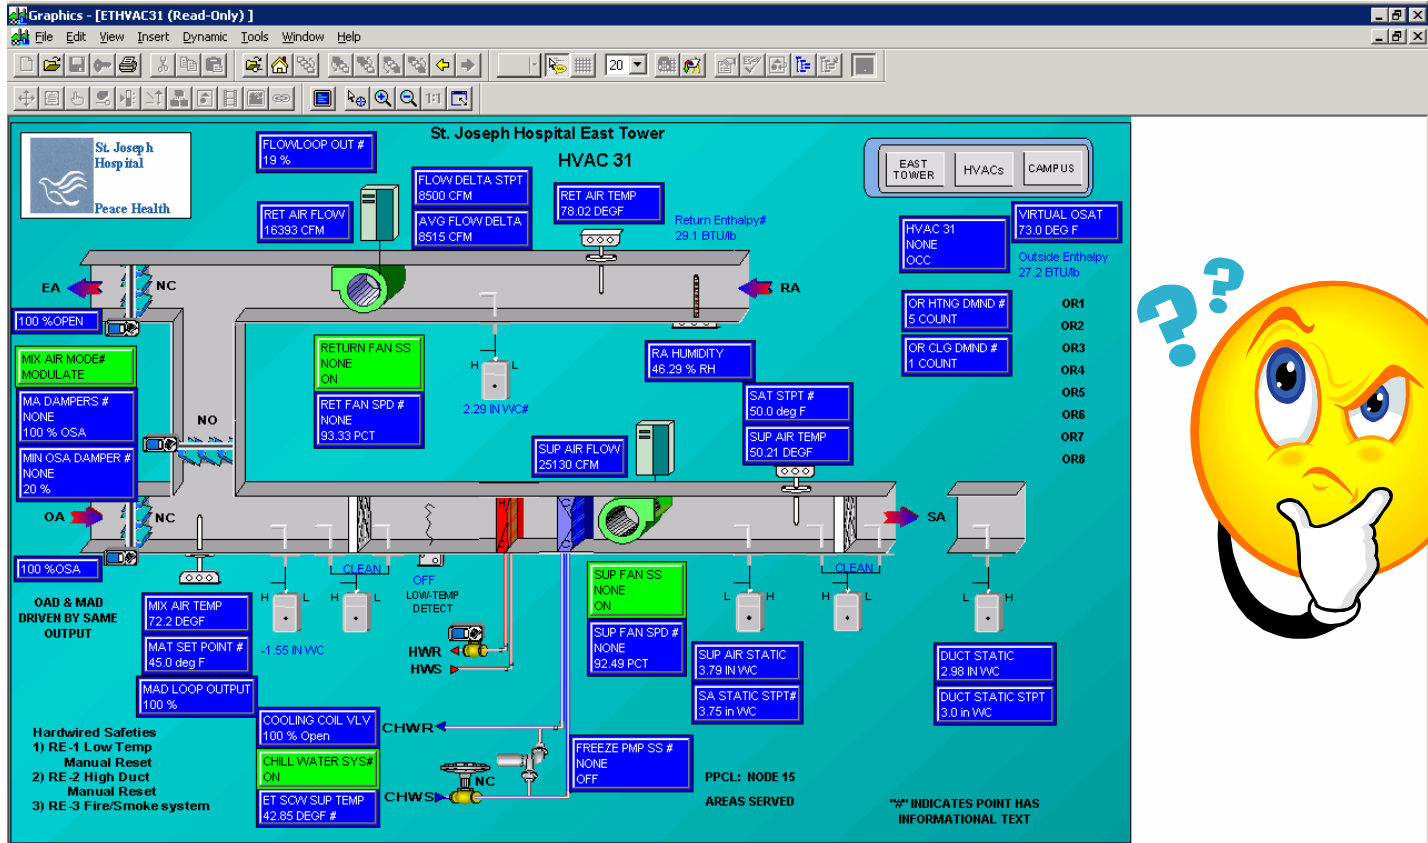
Graphics - [ETHVAC31 (Read-Only) ]
File Edit View Insert Dynamic Tools Window Help
20

St. Joseph Hospital East Tower
HVAC 31

St. Joseph Hospital
Peace Health

FLOWLOOP OUT #
19 %

RET AIR FLOW
16393 CFM

FLOW DELTA STPT
8500 CFM

AVG FLOW DELTA
8515 CFM

RET AIR TEMP
78.02 DEGF

Return Enthalpy#
29.1 BTU/lb

EAST TOWER
HVACs
CAMPUS

HVAC 31
NONE
OCC

VIRTUAL OSAT
73.0 DEG F

Outside Enthalpy
27.2 BTU/lb

EA
NC
RA

100 %OPEN

MIX AIR MODE#
MODULATE

MA DAMPERS #
NONE
100 % OSA

MIN OSA DAMPER #
NONE
20 %

NO

RETURN FAN SS
NONE
ON

RET FAN SPD #
NONE
93.33 PCT

H L
2.29 IN WC#

RA HUMIDITY
46.29 % RH

OR HTNG DMND #
5 COUNT

OR CLG DMND #
1 COUNT

OR1
OR2
OR3
OR4
OR5
OR6
OR7
OR8

SAT STPT #
50.0 deg F

SUP AIR TEMP
50.21 DEGF

SUP AIR FLOW
25130 CFM

OA
NC
SA

100 %OSA

CLEAN
OFF
LOW-TEMP DETECT

CLEAN

H L
L H
H L
L H
H L
L H

OAD & MAD DRIVEN BY SAME OUTPUT

MIX AIR TEMP
72.2 DEGF

MAT SET POINT #
45.0 deg F

-1.55 IN WC

MAD LOOP OUTPUT
100 %

HWR
HWS

SUP FAN SS
NONE
ON

SUP FAN SPD #
NONE
92.49 PCT

SUP AIR STATIC
3.79 IN WC

SA STATIC STPT#
3.75 in WC

DUCT STATIC
2.98 IN WC

DUCT STATIC STPT
3.0 in WC

Hardwired Safeties
1) RE-1 Low Temp
Manual Reset
2) RE-2 High Duct
Manual Reset
3) RE-3 Fire/Smoke system

COOLING COIL VLV
100 % Open

CHWR

CHILL WATER SYS#
ON

ET SCW SUP TEMP
42.85 DEGF #

CHWS
NC

FREEZE PMP SS #
NONE
OFF

PPCL: NODE 15
AREAS SERVED

"#" INDICATES POINT HAS INFORMATIONAL TEXT